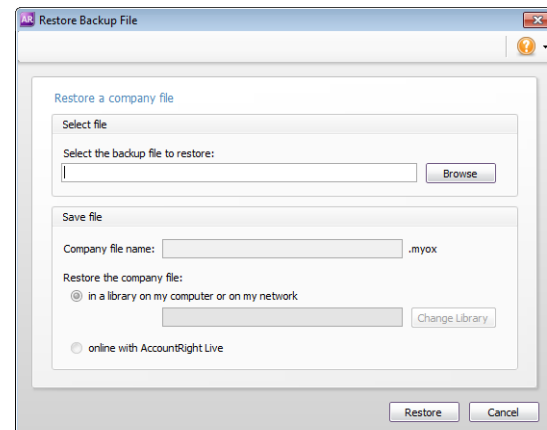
AR Restore Backup File

Restore a company file

Select file

Select the backup file to restore:

Browse

Save file

Company file name:

.myox

Restore the company file:

in a library on my computer or on my network

Change Library

online with AccountRight Live

Restore

Cancel